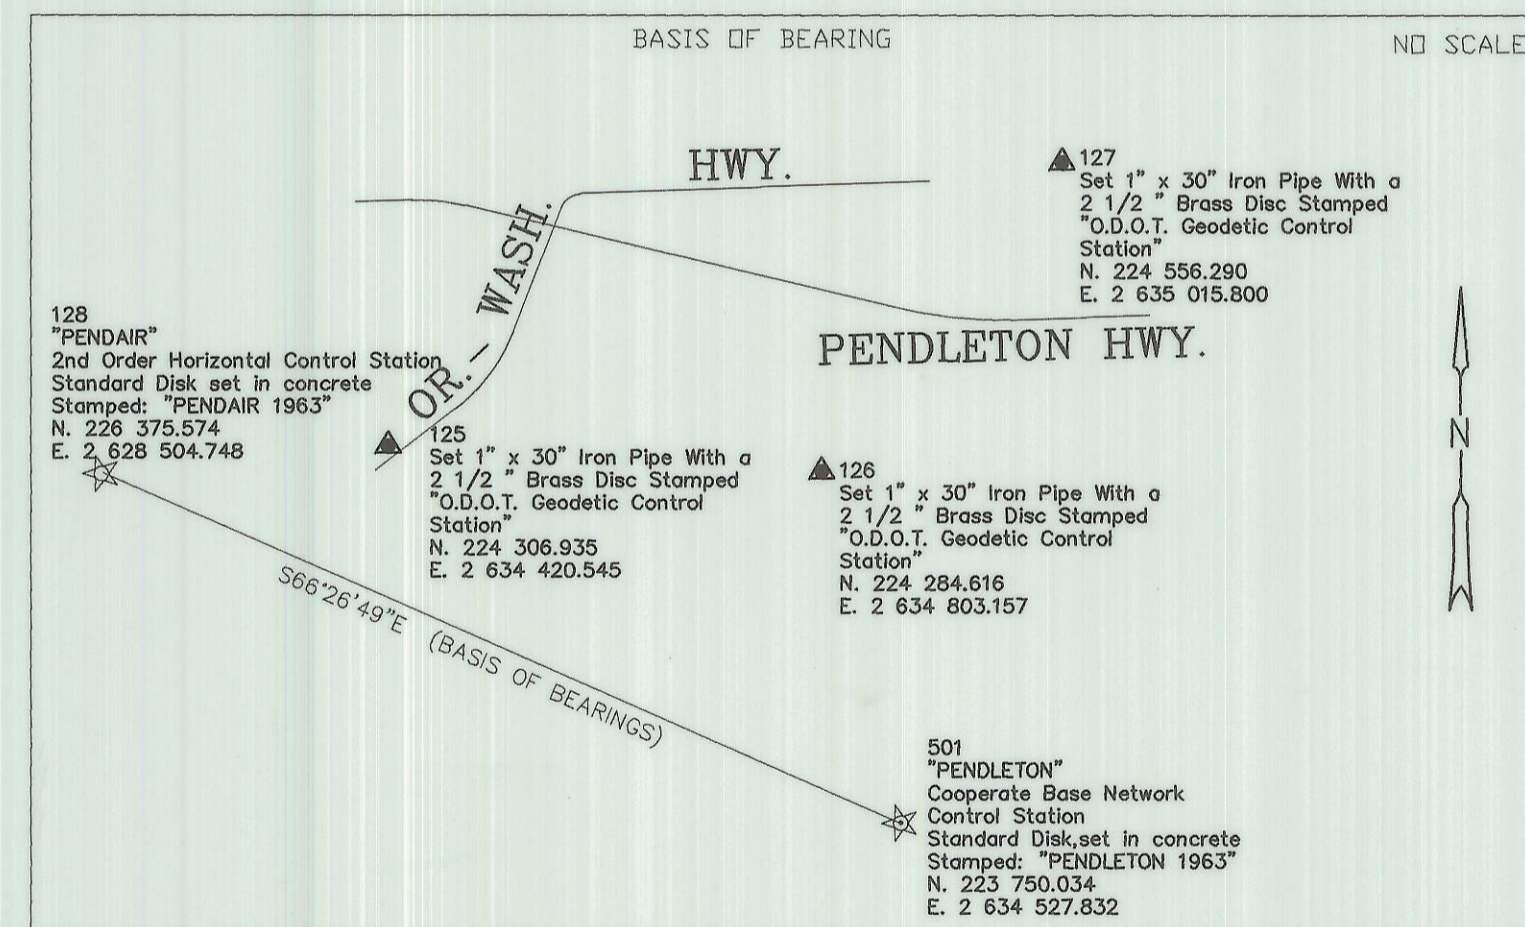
BASIS OF BEARING

NO SCALE

HWY.

OR. – WASH.

127
Set 1" x 30" Iron Pipe With a 2 1/2 " Brass Disc Stamped "O.D.O.T. Geodetic Control Station"
N. 224 556.290
E. 2 635 015.800

PENDLETON HWY.

128
"PENDAIR"
2nd Order Horizontal Control Station
Standard Disk set in concrete
Stamped: "PENDAIR 1963"
N. 226 375.574
E. 2 628 504.748

125
Set 1" x 30" Iron Pipe With a 2 1/2 " Brass Disc Stamped "O.D.O.T. Geodetic Control Station"
N. 224 306.935
E. 2 634 420.545

126
Set 1" x 30" Iron Pipe With a 2 1/2 " Brass Disc Stamped "O.D.O.T. Geodetic Control Station"
N. 224 284.616
E. 2 634 803.157

N

S66°26'49"E (BASIS OF BEARINGS)

501
"PENDLETON"
Cooperate Base Network Control Station
Standard Disk,set in concrete
Stamped: "PENDLETON 1963"
N. 223 750.034
E. 2 634 527.832